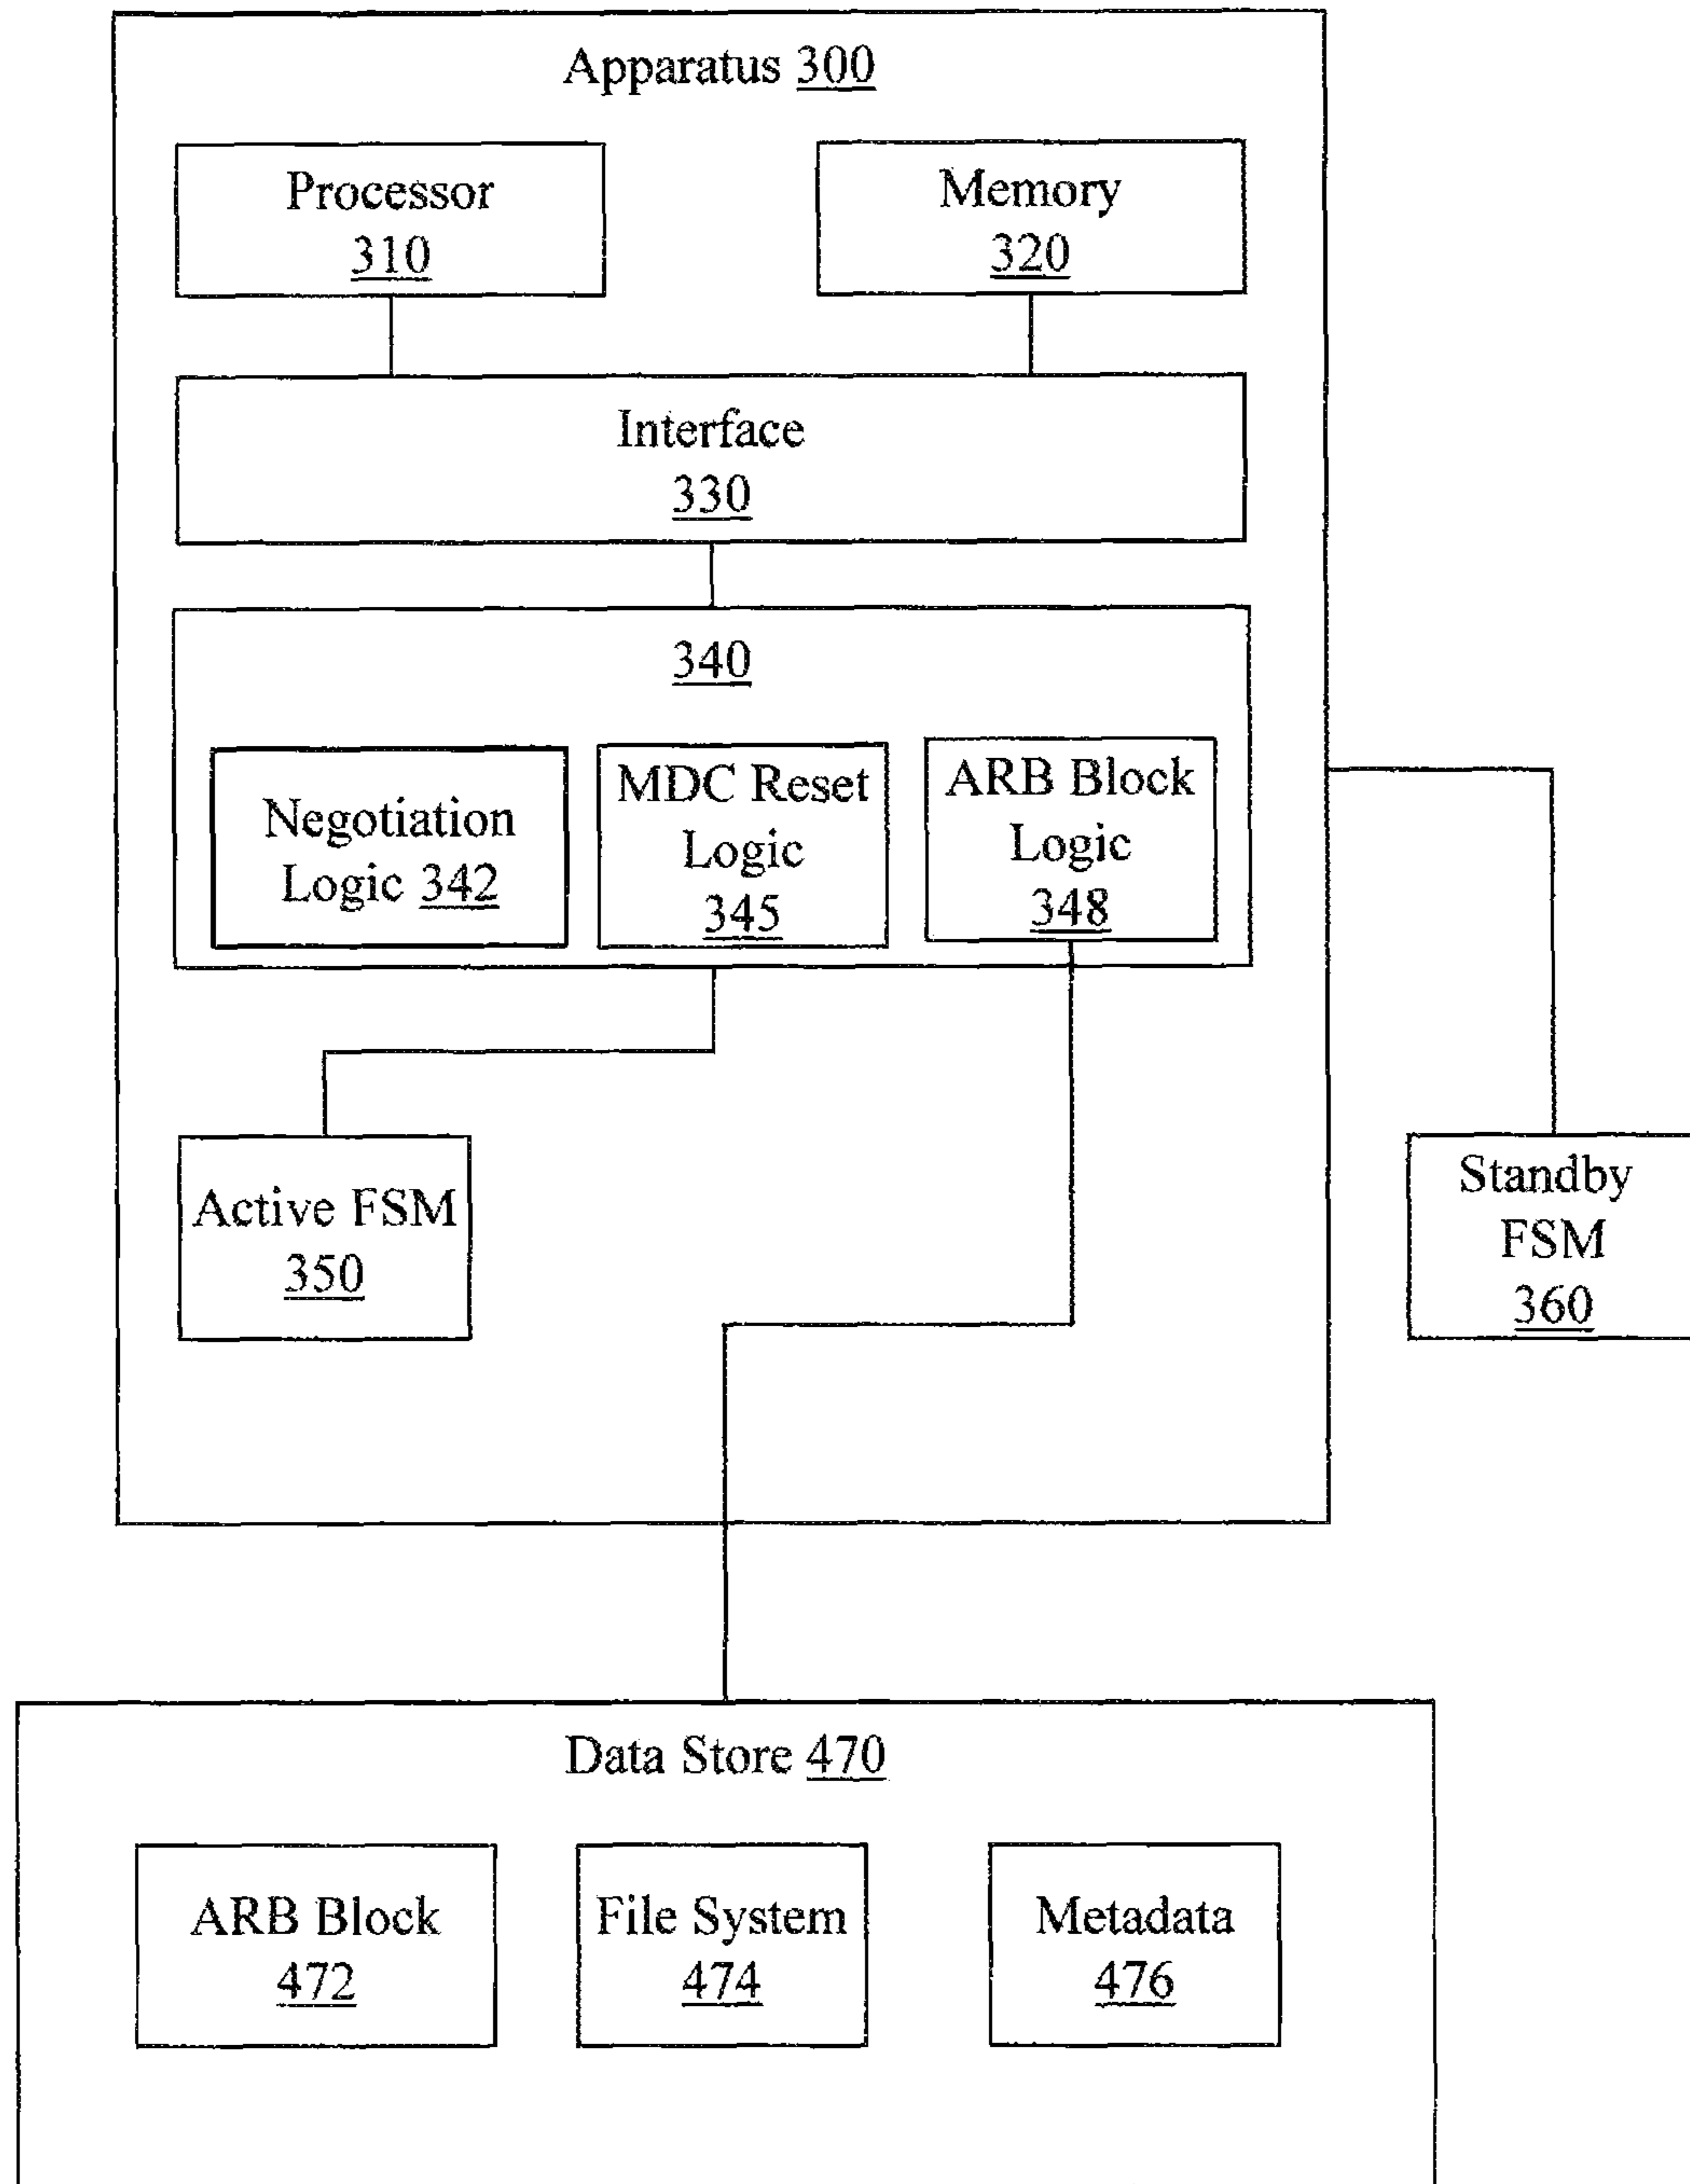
Apparatus 300

Processor 310

Memory 320

Interface 330

340

Negotiation Logic 342

MDC Reset Logic 345

ARB Block Logic 348

Active FSM 350

Standby FSM 360

Data Store 470

ARB Block 472

File System 474

Metadata 476